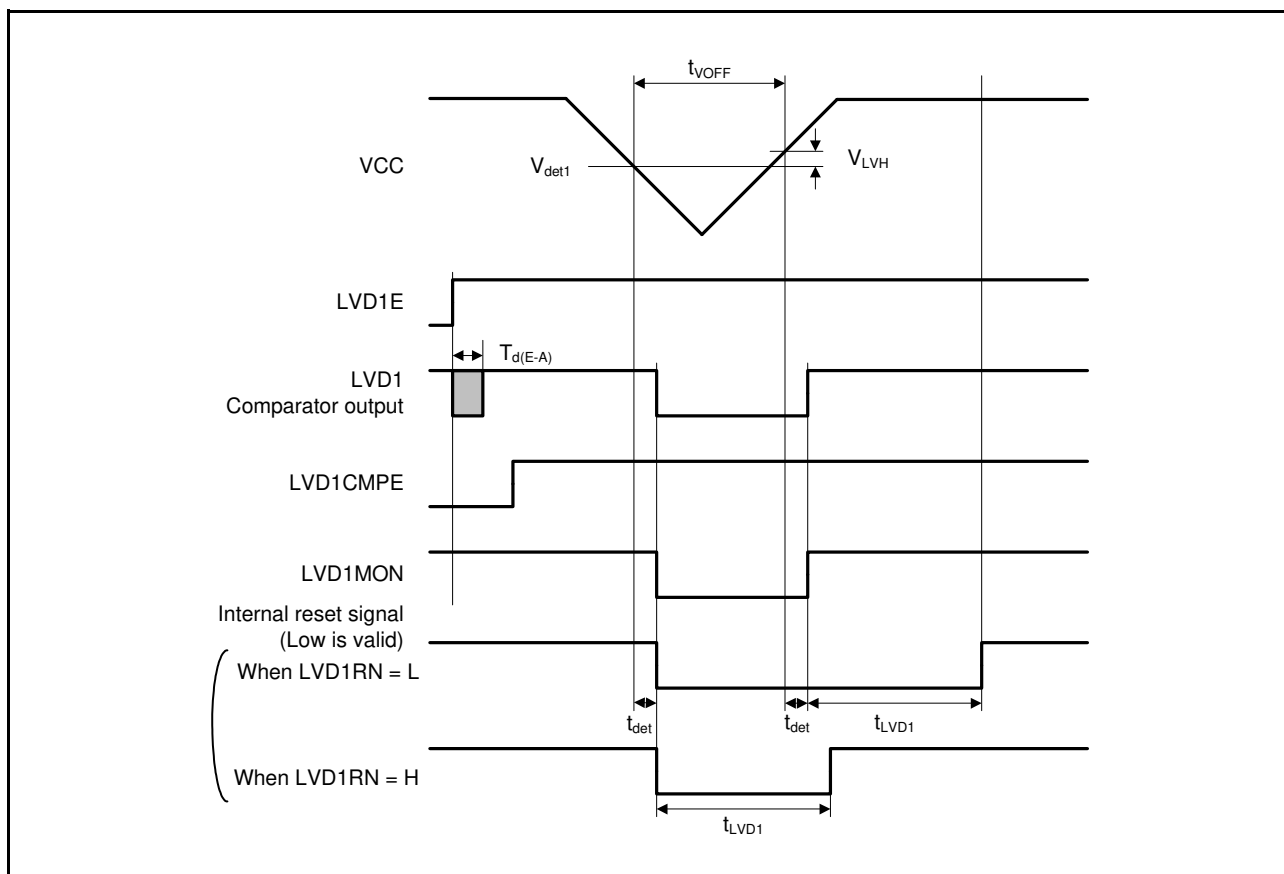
$t_{VOFF}$

VCC

$V_{det1}$

$V_{LVH}$

LVD1E

$T_{d(E-A)}$

LVD1 Comparator output

LVD1CMPE

LVD1MON

Internal reset signal (Low is valid)

When LVD1RN = L

$t_{det}$

$t_{det}$

$t_{LVD1}$

When LVD1RN = H

$t_{LVD1}$